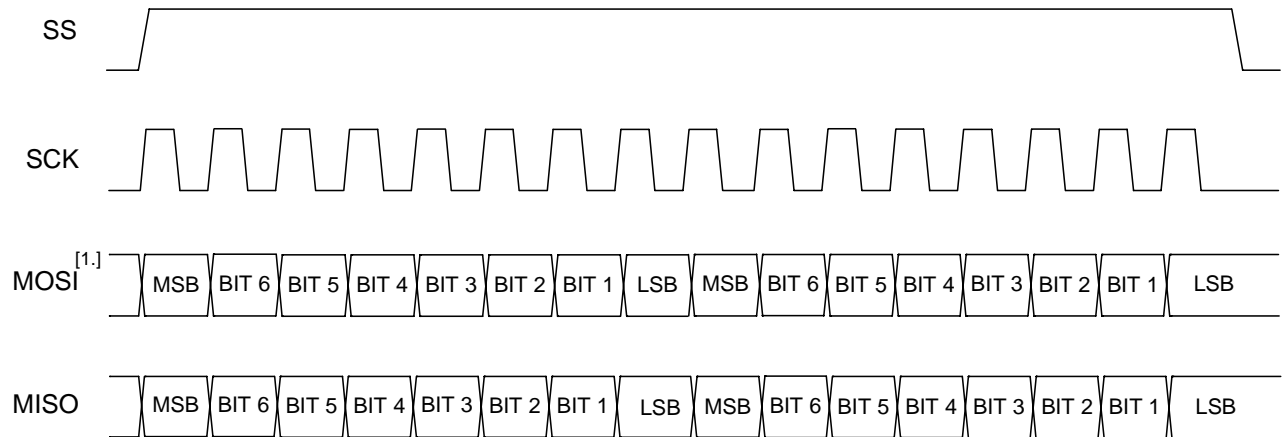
SS

SCK

MOSI$^{[1.]}$ MSB BIT 6 BIT 5 BIT 4 BIT 3 BIT 2 BIT 1 LSB MSB BIT 6 BIT 5 BIT 4 BIT 3 BIT 2 BIT 1 LSB

MISO MSB BIT 6 BIT 5 BIT 4 BIT 3 BIT 2 BIT 1 LSB MSB BIT 6 BIT 5 BIT 4 BIT 3 BIT 2 BIT 1 LSB